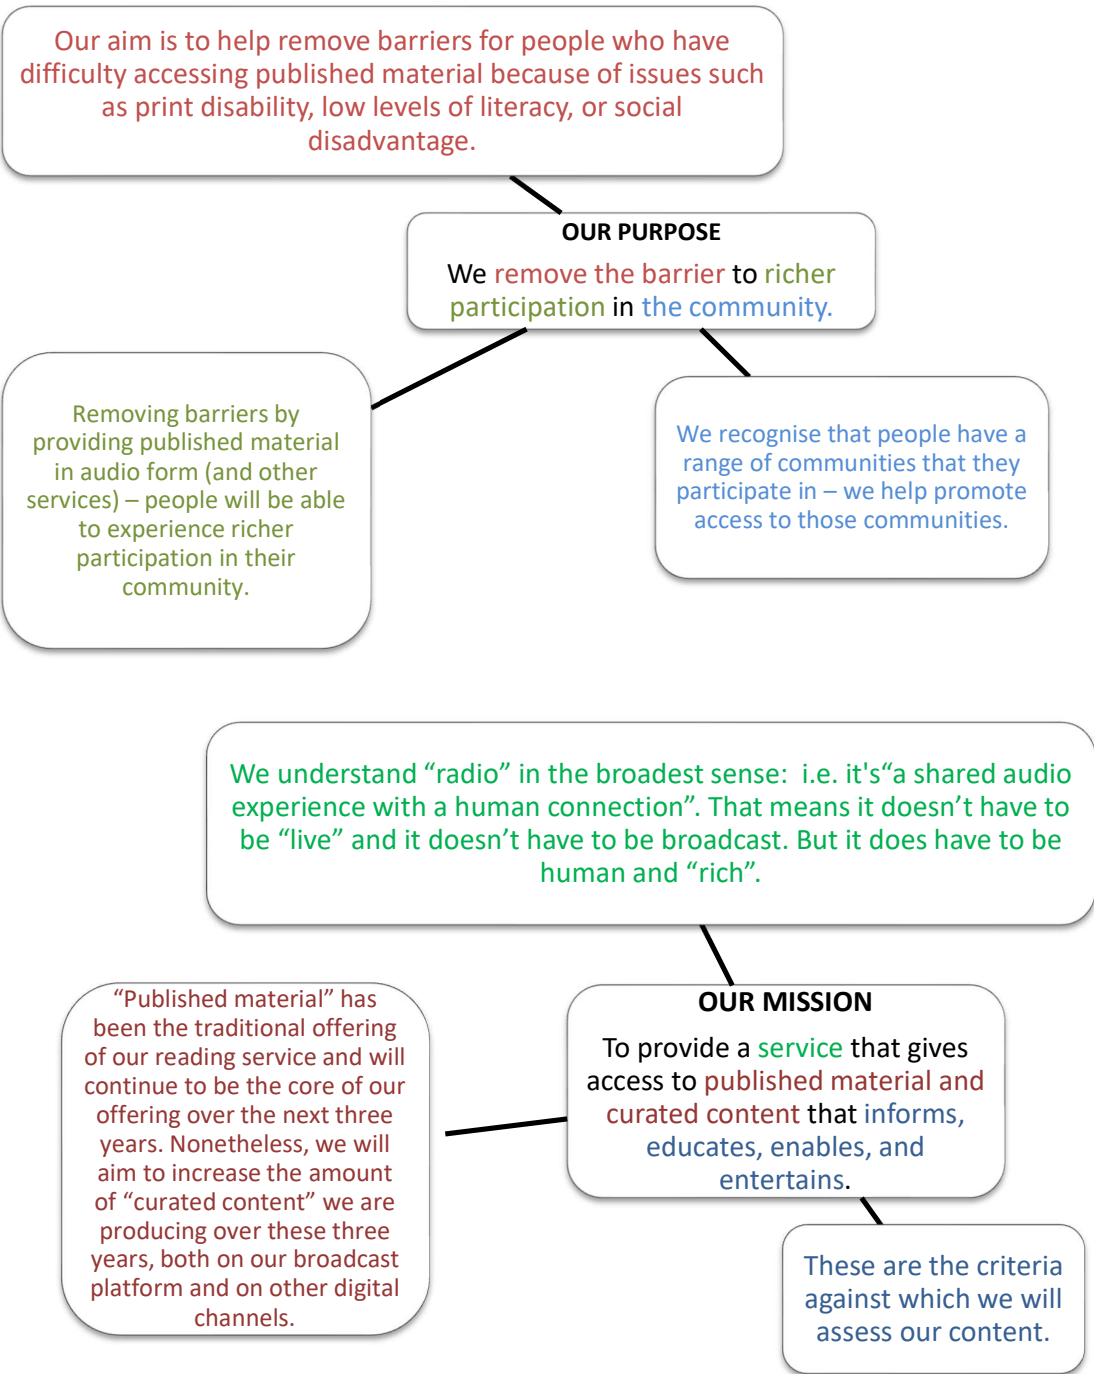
Our aim is to help remove barriers for people who have difficulty accessing published material because of issues such as print disability, low levels of literacy, or social disadvantage.

OUR PURPOSE

We remove the barrier to richer participation in the community.

Removing barriers by providing published material in audio form (and other services) – people will be able to experience richer participation in their community.

We recognise that people have a range of communities that they participate in – we help promote access to those communities.

We understand “radio” in the broadest sense: i.e. it's“a shared audio experience with a human connection”. That means it doesn’t have to be “live” and it doesn’t have to be broadcast. But it does have to be human and “rich”.

“Published material” has been the traditional offering of our reading service and will continue to be the core of our offering over the next three years. Nonetheless, we will aim to increase the amount of “curated content” we are producing over these three years, both on our broadcast platform and on other digital channels.

OUR MISSION

To provide a service that gives access to published material and curated content that informs, educates, enables, and entertains.

These are the criteria against which we will assess our content.